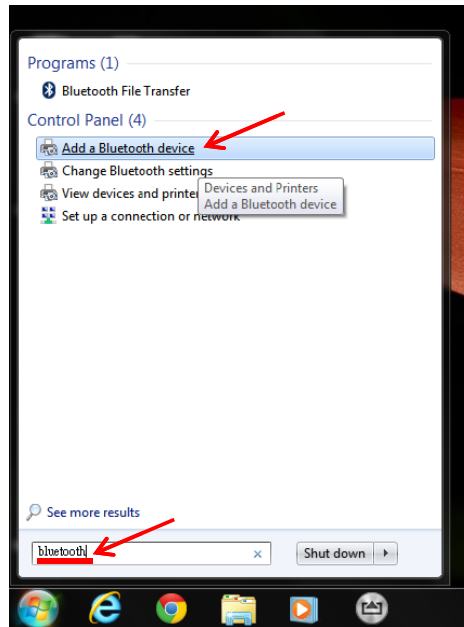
Programs (1)

Bluetooth File Transfer

Control Panel (4)

Add a Bluetooth device

Change Bluetooth settings

View devices and printe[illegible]

Devices and Printers
Add a Bluetooth device

Set up a connection or network

See more results

bluetooth

Shut down